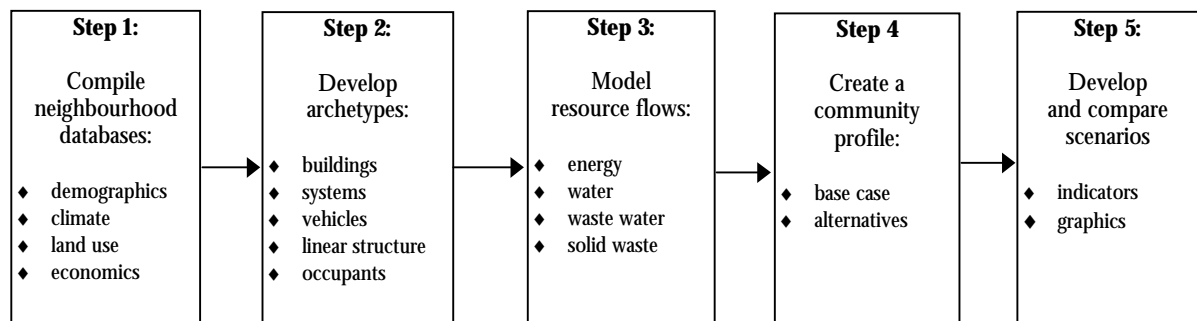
**Step 1:**

Compile neighbourhood databases:

- demographics
- climate
- land use
- economics

**Step 2:**

Develop archetypes:

- buildings
- systems
- vehicles
- linear structure
- occupants

**Step 3:**

Model resource flows:

- energy
- water
- waste water
- solid waste

**Step 4**

Create a community profile:

- base case
- alternatives

**Step 5:**

Develop and compare scenarios

- indicators
- graphics